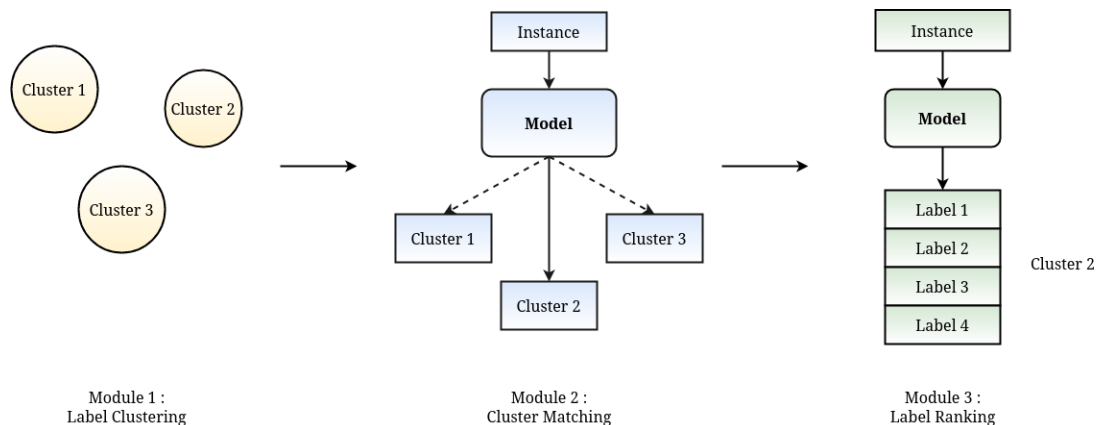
Cluster 1
Cluster 2
Cluster 3

Instance
Model
Cluster 1
Cluster 3
Cluster 2

Instance
Model
Label 1
Label 2
Label 3
Label 4
Cluster 2

Module 1 :
Label Clustering

Module 2 :
Cluster Matching

Module 3 :
Label Ranking